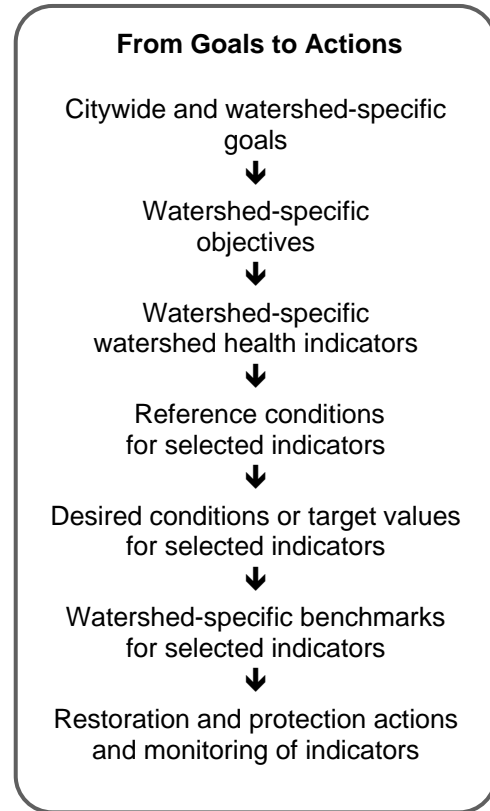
**From Goals to Actions**

Citywide and watershed-specific goals

↓

Watershed-specific objectives

↓

Watershed-specific watershed health indicators

↓

Reference conditions for selected indicators

↓

Desired conditions or target values for selected indicators

↓

Watershed-specific benchmarks for selected indicators

↓

Restoration and protection actions and monitoring of indicators